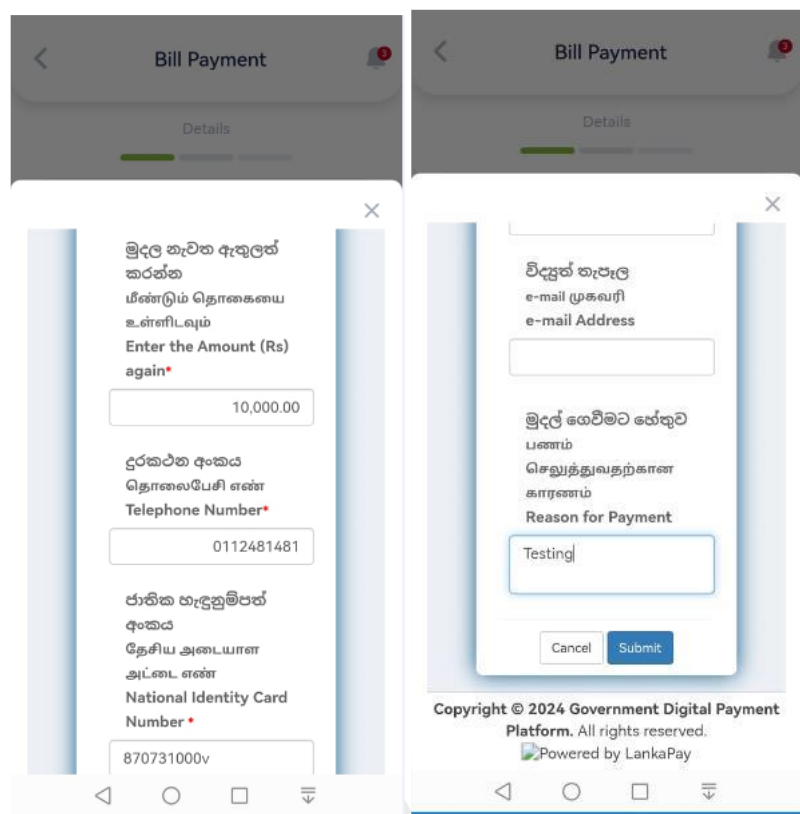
Bill Payment

3

Details

මුදල නැවත ඇතුලත් කරන්න
மீண்டும் தொகையை உள்ளிடவும்
Enter the Amount (Rs) again*

10,000.00

දුරකථන අංකය
தொலைபேசி எண்
Telephone Number*

0112481481

ජාතික හැඳුනුම්පත් අංකය
தேசிய அடையாள அட்டை எண்
National Identity Card Number *

870731000v

Bill Payment

3

Details

විද්‍යුත් තැපැල
e-mail முகவரி
e-mail Address

මුදල් ගෙවීමට හේතුව
பணம் செலுத்துவதற்கான காரணம்
Reason for Payment

Testing

Cancel Submit

Copyright © 2024 Government Digital Payment Platform. All rights reserved.
Powered by LankaPay